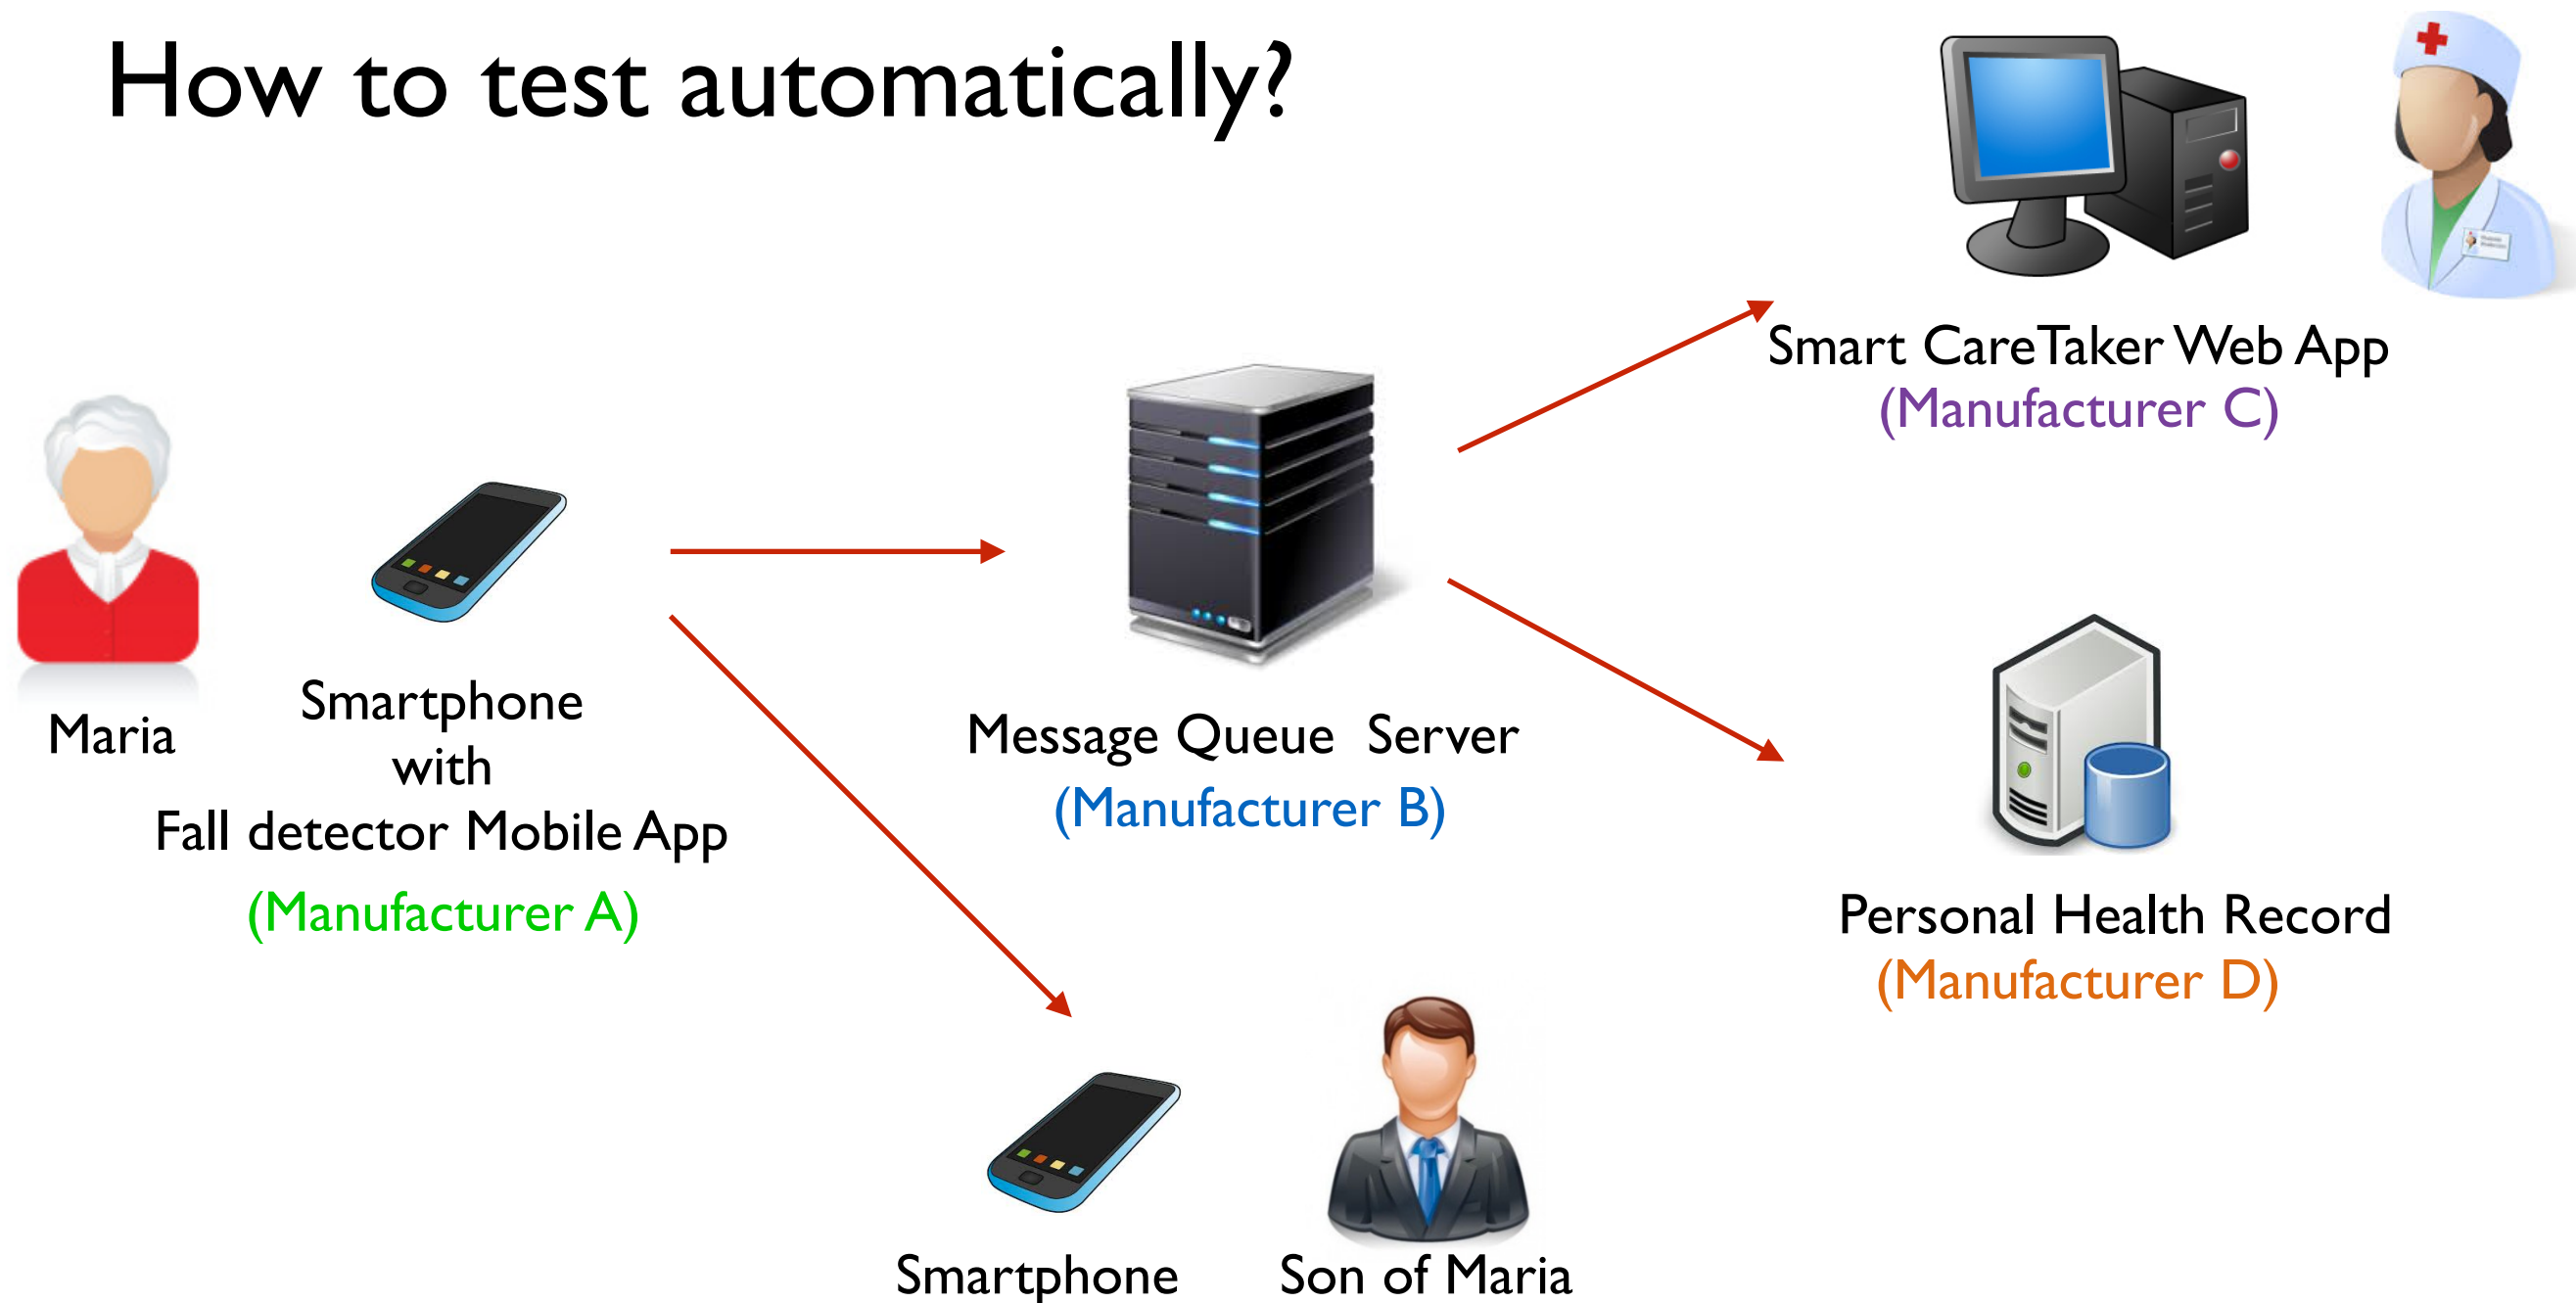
How to test automatically?

Maria

Smartphone with Fall detector Mobile App

(Manufacturer A)

Message Queue Server

(Manufacturer B)

Smart CareTaker Web App

(Manufacturer C)

Personal Health Record

(Manufacturer D)

Smartphone

Son of Maria